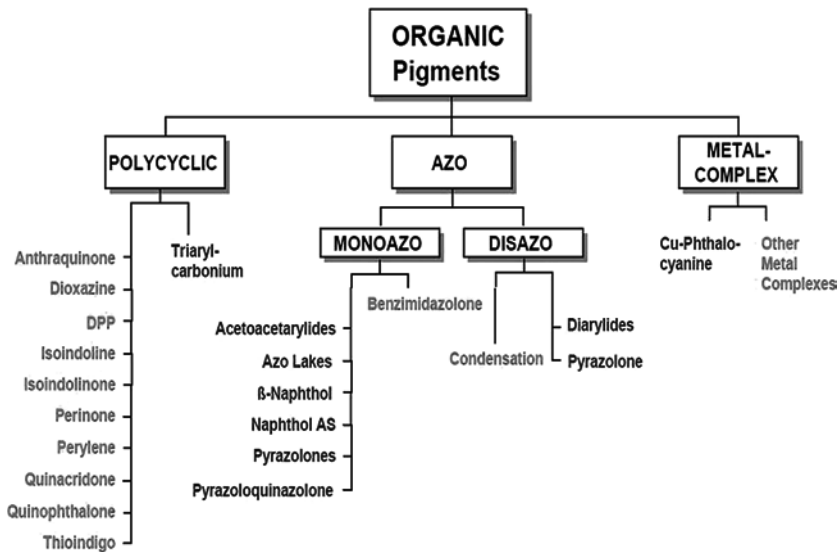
ORGANIC Pigments

POLYCYCLIC

Anthraquinone
Dioxazine
DPP
Isoindoline
Isoindolinone
Perinone
Perylene
Quinacridone
Quinophthalone
Thioindigo

Triaryl-carbonium

AZO

MONOAZO

Benzimidazolone

Acetoacetarylides
Azo Lakes
ß-Naphthol
Naphthol AS
Pyrazolones
Pyrazoloquinazolone

DISAZO

Condensation

Diarylides
Pyrazolone

METAL-COMPLEX

Cu-Phthalo-cyanine

Other Metal Complexes